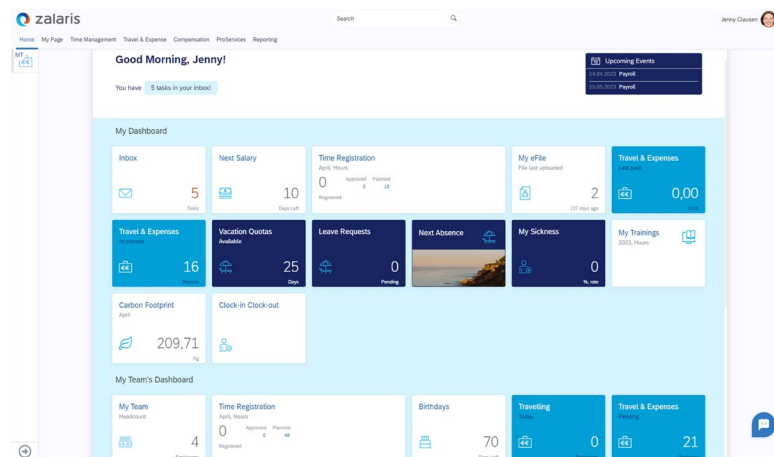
zalaris

Search

Jenny Clausen

Home My Page Time Management Travel & Expense Compensation ProServices Reporting

MT

Good Morning, Jenny!

You have 5 tasks in your inbox!

Upcoming Events
14.04.2023 Payroll
15.05.2023 Payroll

My Dashboard

Inbox
5
Tasks

Next Salary
10
Days Left

Time Registration
April, Hours
0
Registered
Approved 0
Planned 16

My eFile
File last uploaded
2
137 days ago

Travel & Expenses
Last paid
0,00
NOK

Travel & Expenses
In process
16
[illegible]

Vacation Quotas
Available
25
Days

Leave Requests
0
Pending

Next Absence

My Sickness
0
%, rate

My Trainings
2023, Hours

Carbon Footprint
April
209,71
Kg

Clock-in Clock-out

My Team's Dashboard

My Team
Headcount
4
Employees

Time Registration
April, Hours
0
Registered
Approved 0
Planned 48

Birthdays
70
Days Left

Travelling
Today
0

Travel & Expenses
Pending
21